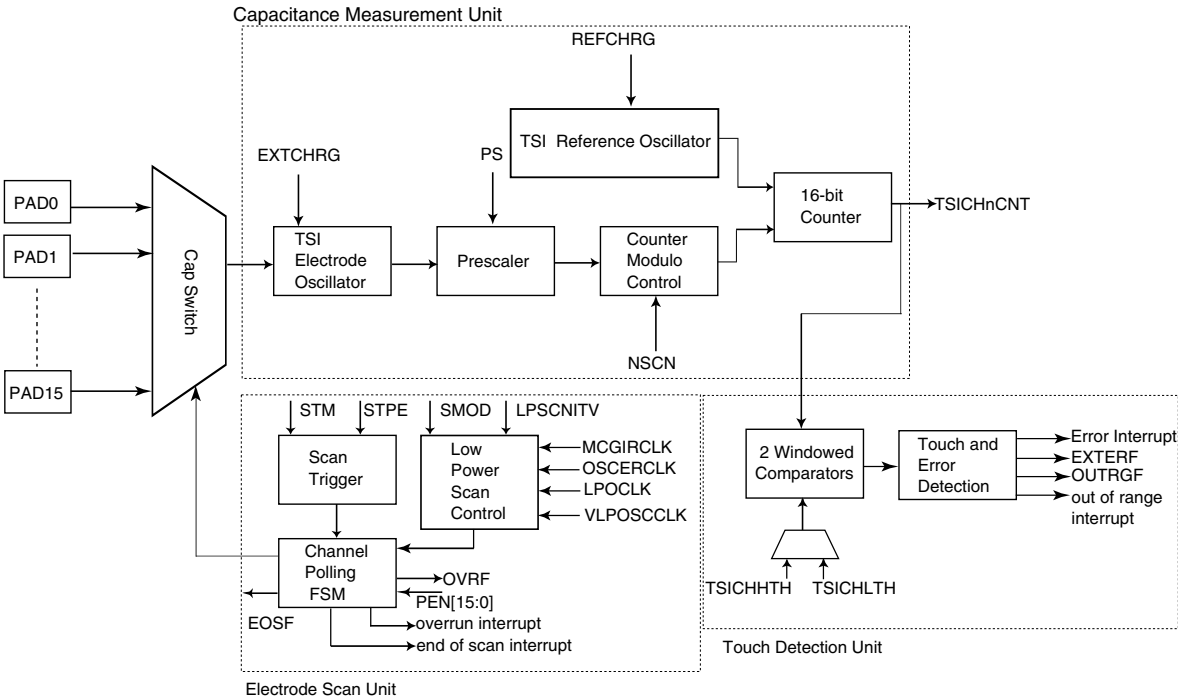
Capacitance Measurement Unit

REFCHRG

TSI Reference Oscillator

EXTCHRG

PS

PAD0

PAD1

PAD15

Cap Switch

TSI Electrode Oscillator

Prescaler

Counter Modulo Control

16-bit Counter

TSICHnCNT

NSCN

STM

STPE

SMOD

LPSCNITV

Scan Trigger

Low Power Scan Control

MCGIRCLK

OSCERCLK

LPOCLK

VLPOSCCLK

Channel Polling FSM

OVRF

PEN[15:0]

EOSF

overrun interrupt

end of scan interrupt

Electrode Scan Unit

2 Windowed Comparators

Touch and Error Detection

Error Interrupt

EXTERF

OUTRGF

out of range interrupt

TSICHHTH

TSICHLTH

Touch Detection Unit